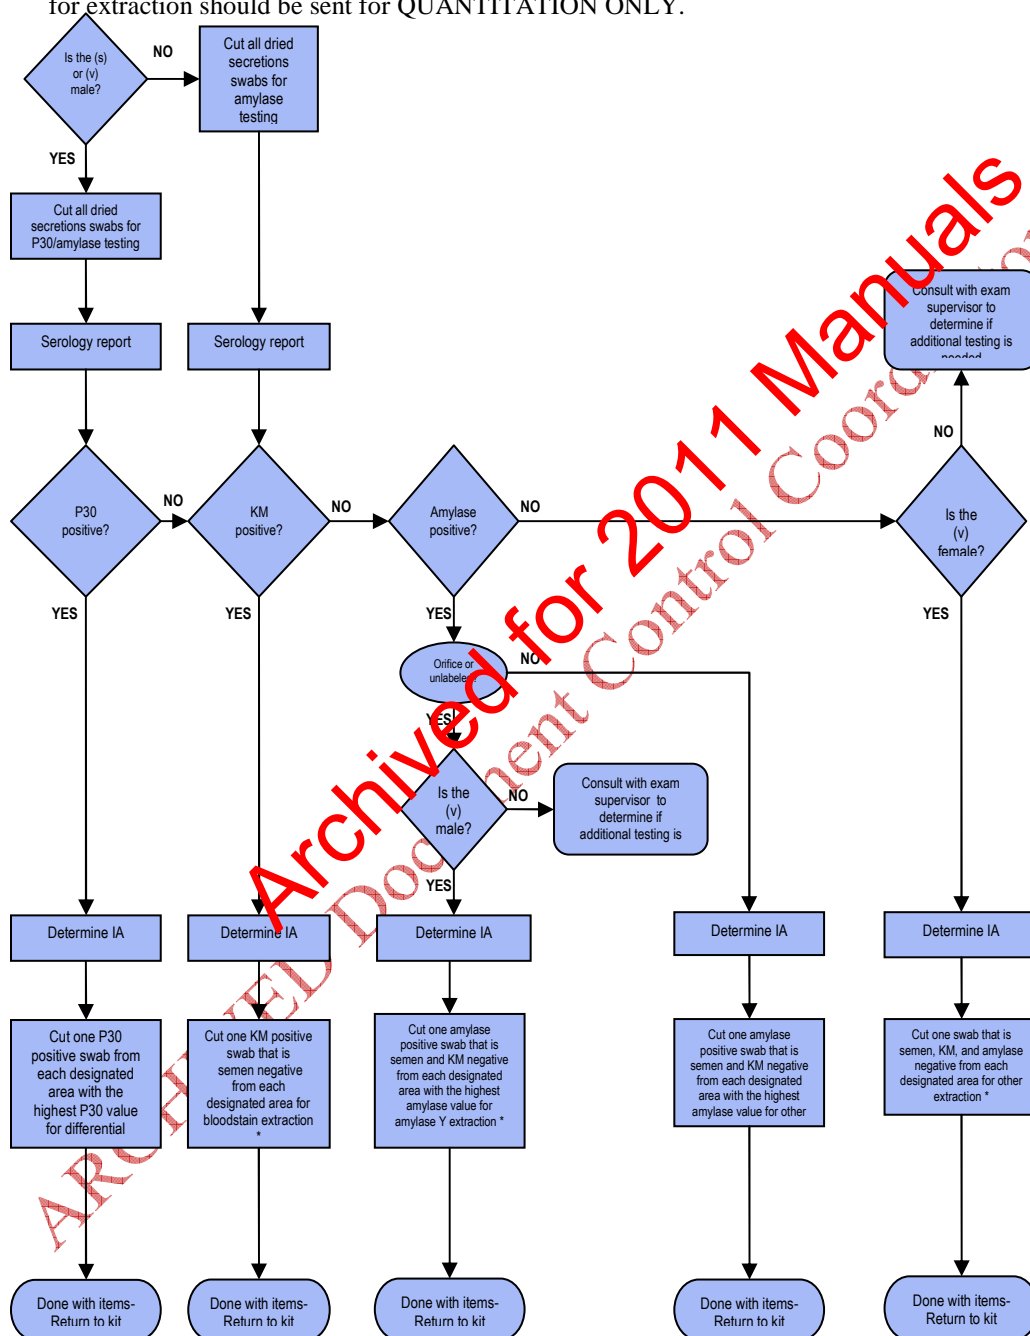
for extraction should be sent for QUANTITATION ONLY.

Is the (s) or (v) male?

NO

Cut all dried secretions swabs for amylase testing

YES

Cut all dried secretions swabs for P30/amylase testing

Serology report

Serology report

Consult with exam supervisor to determine if additional testing is needed

Archived for 2011 Manuals

ARCHIVED Document Control Coord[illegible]

NO

P30 positive?

NO

KM positive?

NO

Amylase positive?

NO

Is the (v) female?

YES

YES

YES

YES

Orifice or unlabele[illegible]

NO

YES

Is the (v) male?

NO

Consult with exam supervisor to determine if additional testing is

YES

Determine IA

Determine IA

Determine IA

Determine IA

Determine IA

Cut one P30 positive swab from each designated area with the highest P30 value for differential

Cut one KM positive swab that is semen negative from each designated area for bloodstain extraction *

Cut one amylase positive swab that is semen and KM negative from each designated area with the highest amylase value for amylase Y extraction *

Cut one amylase positive swab that is semen and KM negative from each designated area with the highest amylase value for other

Cut one swab that is semen, KM, and amylase negative from each designated area for other extraction *

Done with items-Return to kit

Done with items-Return to kit

Done with items-Return to kit

Done with items-Return to kit

Done with items-Return to kit